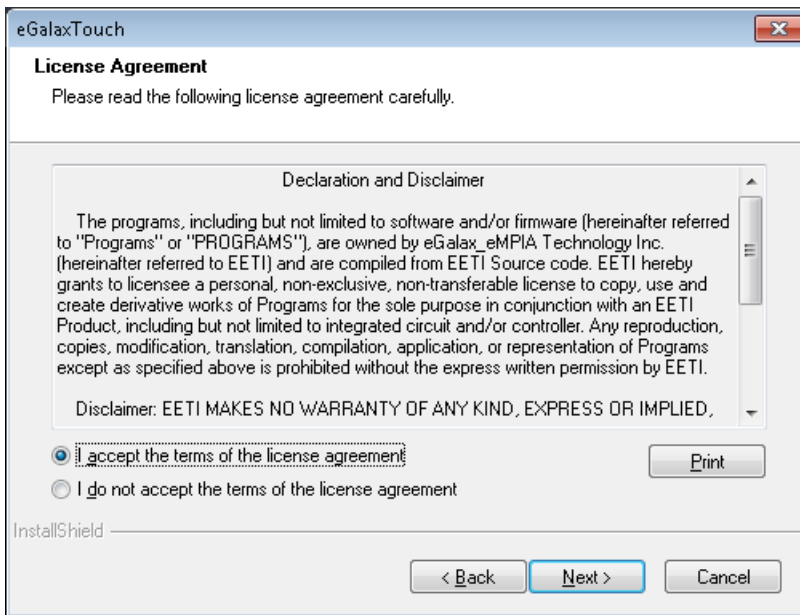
eGalaxTouch

License Agreement

Please read the following license agreement carefully.

Declaration and Disclaimer

The programs, including but not limited to software and/or firmware (hereinafter referred to "Programs" or "PROGRAMS"), are owned by eGalax_eMPIA Technology Inc. (hereinafter referred to EETI) and are compiled from EETI Source code. EETI hereby grants to licensee a personal, non-exclusive, non-transferable license to copy, use and create derivative works of Programs for the sole purpose in conjunction with an EETI Product, including but not limited to integrated circuit and/or controller. Any reproduction, copies, modification, translation, compilation, application, or representation of Programs except as specified above is prohibited without the express written permission by EETI.

Disclaimer: EETI MAKES NO WARRANTY OF ANY KIND, EXPRESS OR IMPLIED,

I accept the terms of the license agreement

Print

I do not accept the terms of the license agreement

InstallShield

< Back

Next >

Cancel